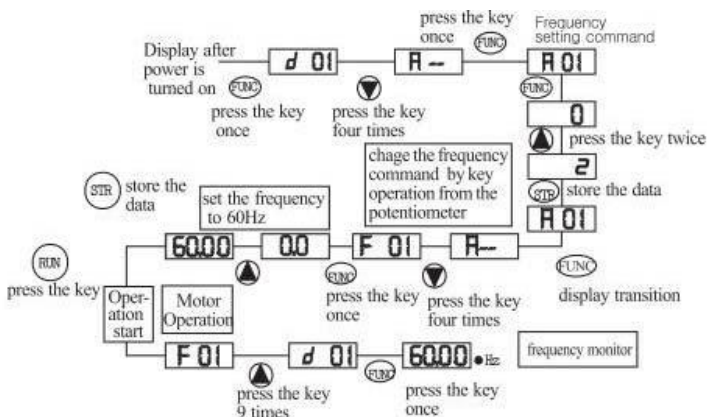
press the key once FUNC

Frequency setting command

Display after power is turned on

d 01

A --

A 01

FUNC press the key once

press the key four times

FUNC

0

press the key twice

2

STR store the data

A 01

chage the frequency command by key operation from the potentiometer

STR store the data

set the frequency to 60Hz

RUN press the key

60.00

0.0

F 01

A--

FUNC press the key once

press the key four times

FUNC display transition

Operation start

Motor Operation

F 01

d 01

FUNC

60.00 Hz

frequency monitor

press the key 9 times

press the key once